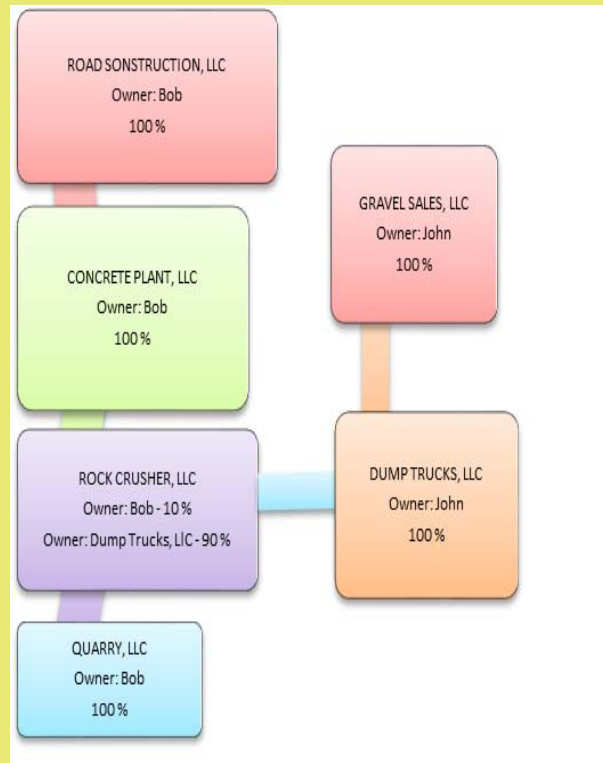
ROAD SONSTRUCTION, LLC
Owner: Bob
100%

GRAVEL SALES, LLC
Owner: John
100%

CONCRETE PLANT, LLC
Owner: Bob
100%

ROCK CRUSHER, LLC
Owner: Bob - 10%
Owner: Dump Trucks, LlC - 90%

DUMP TRUCKS, LLC
Owner: John
100%

QUARRY, LLC
Owner: Bob
100%